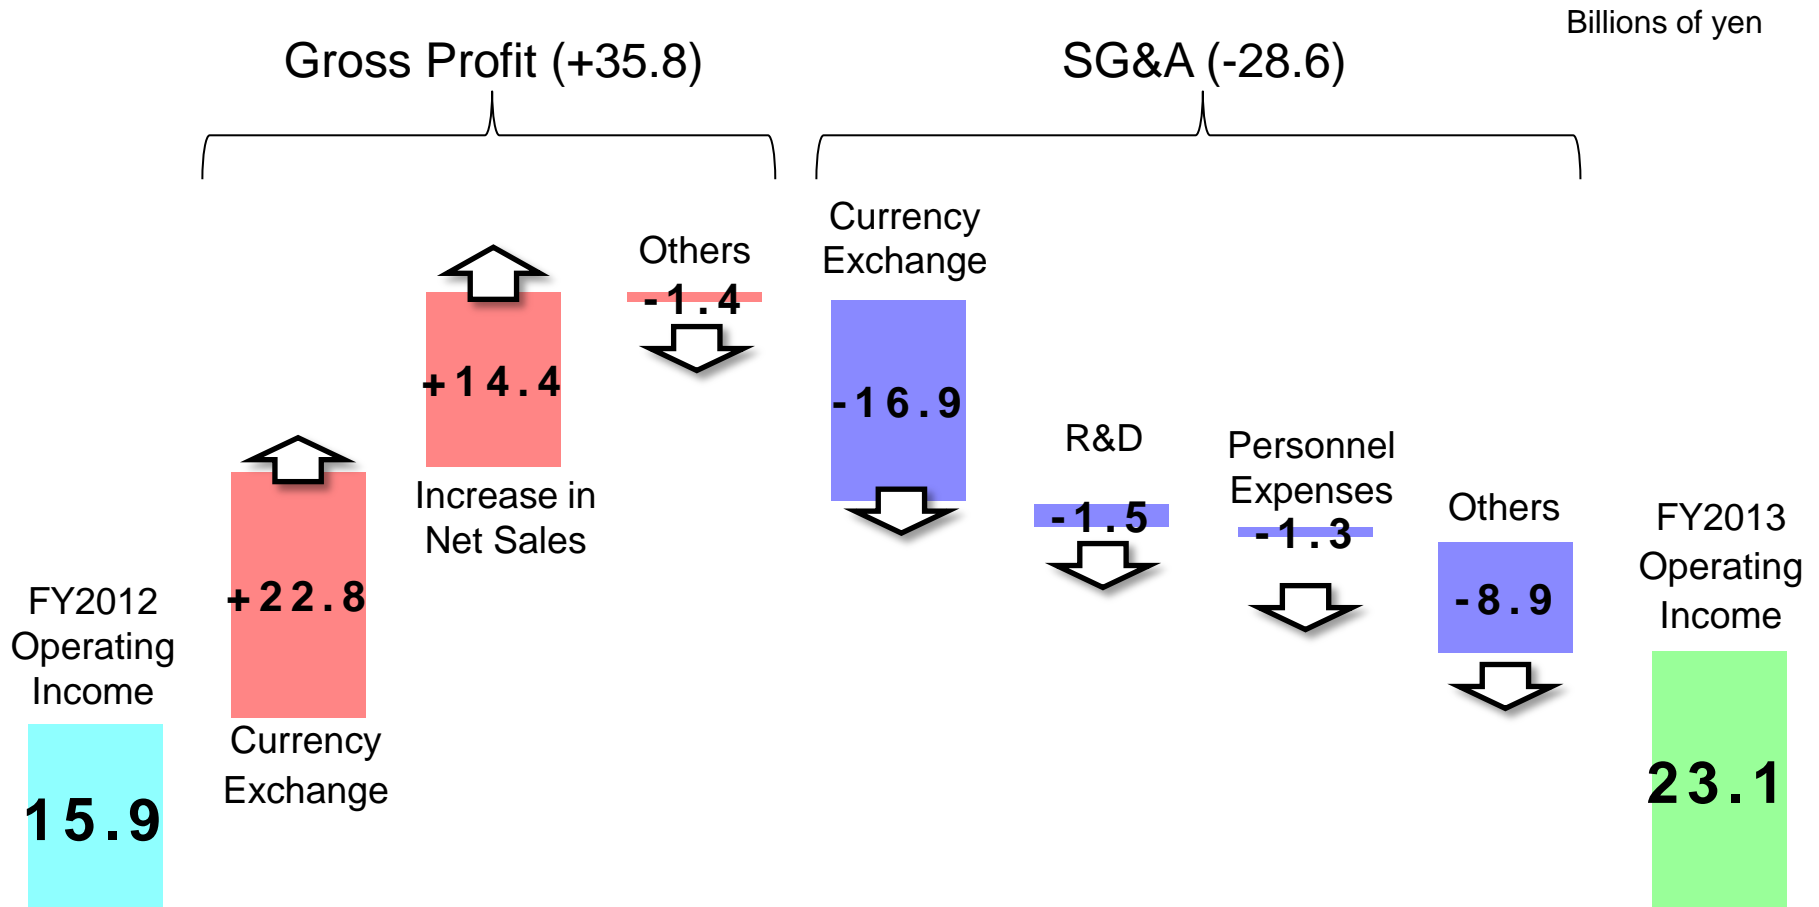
Billions of yen

Gross Profit (+35.8)

SG&A (-28.6)

FY2012 Operating Income

15.9

+22.8

Currency Exchange

+14.4

Increase in Net Sales

Others

-1.4

Currency Exchange

-16.9

R&D

-1.5

Personnel Expenses

-1.3

Others

-8.9

FY2013 Operating Income

23.1